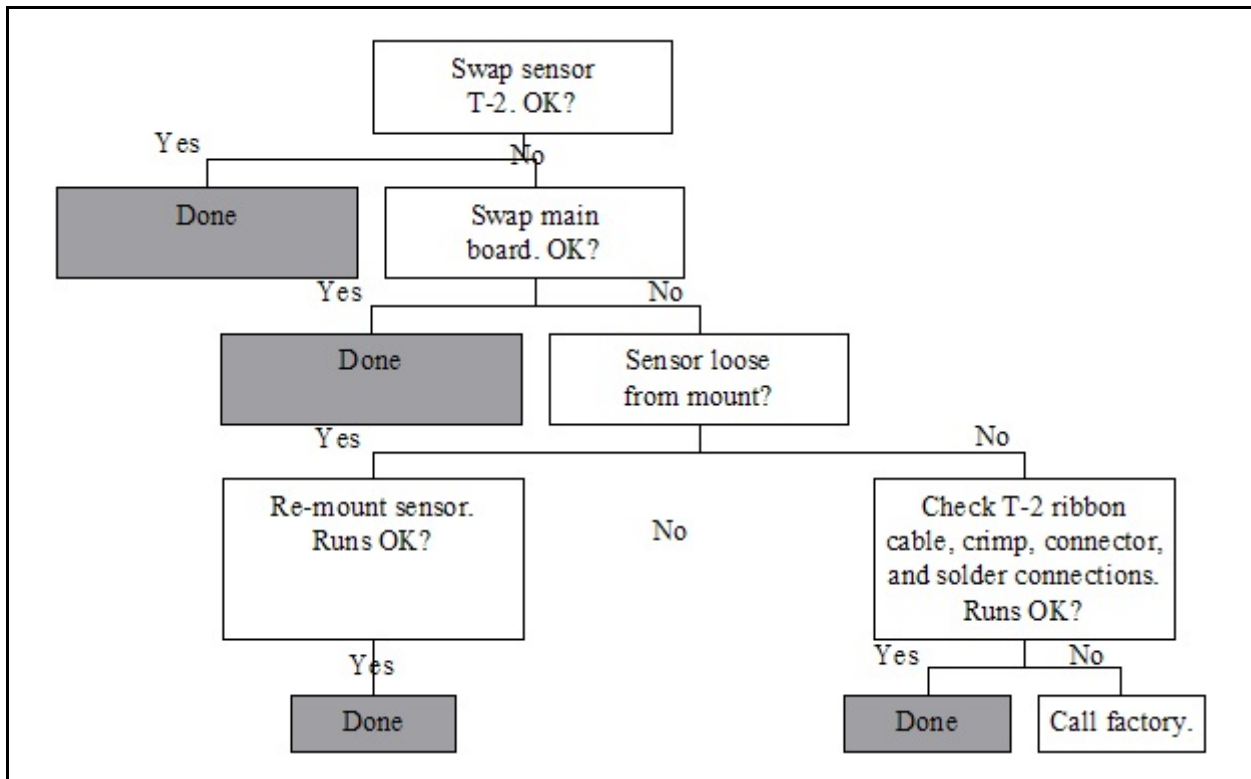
Swap sensor T-2. OK?

Yes

No

Done

Swap main board. OK?

Yes

No

Done

Sensor loose from mount?

Yes

No

Re-mount sensor. Runs OK?

No

Check T-2 ribbon cable, crimp, connector, and solder connections. Runs OK?

Yes

Done

Yes

No

Done

Call factory.